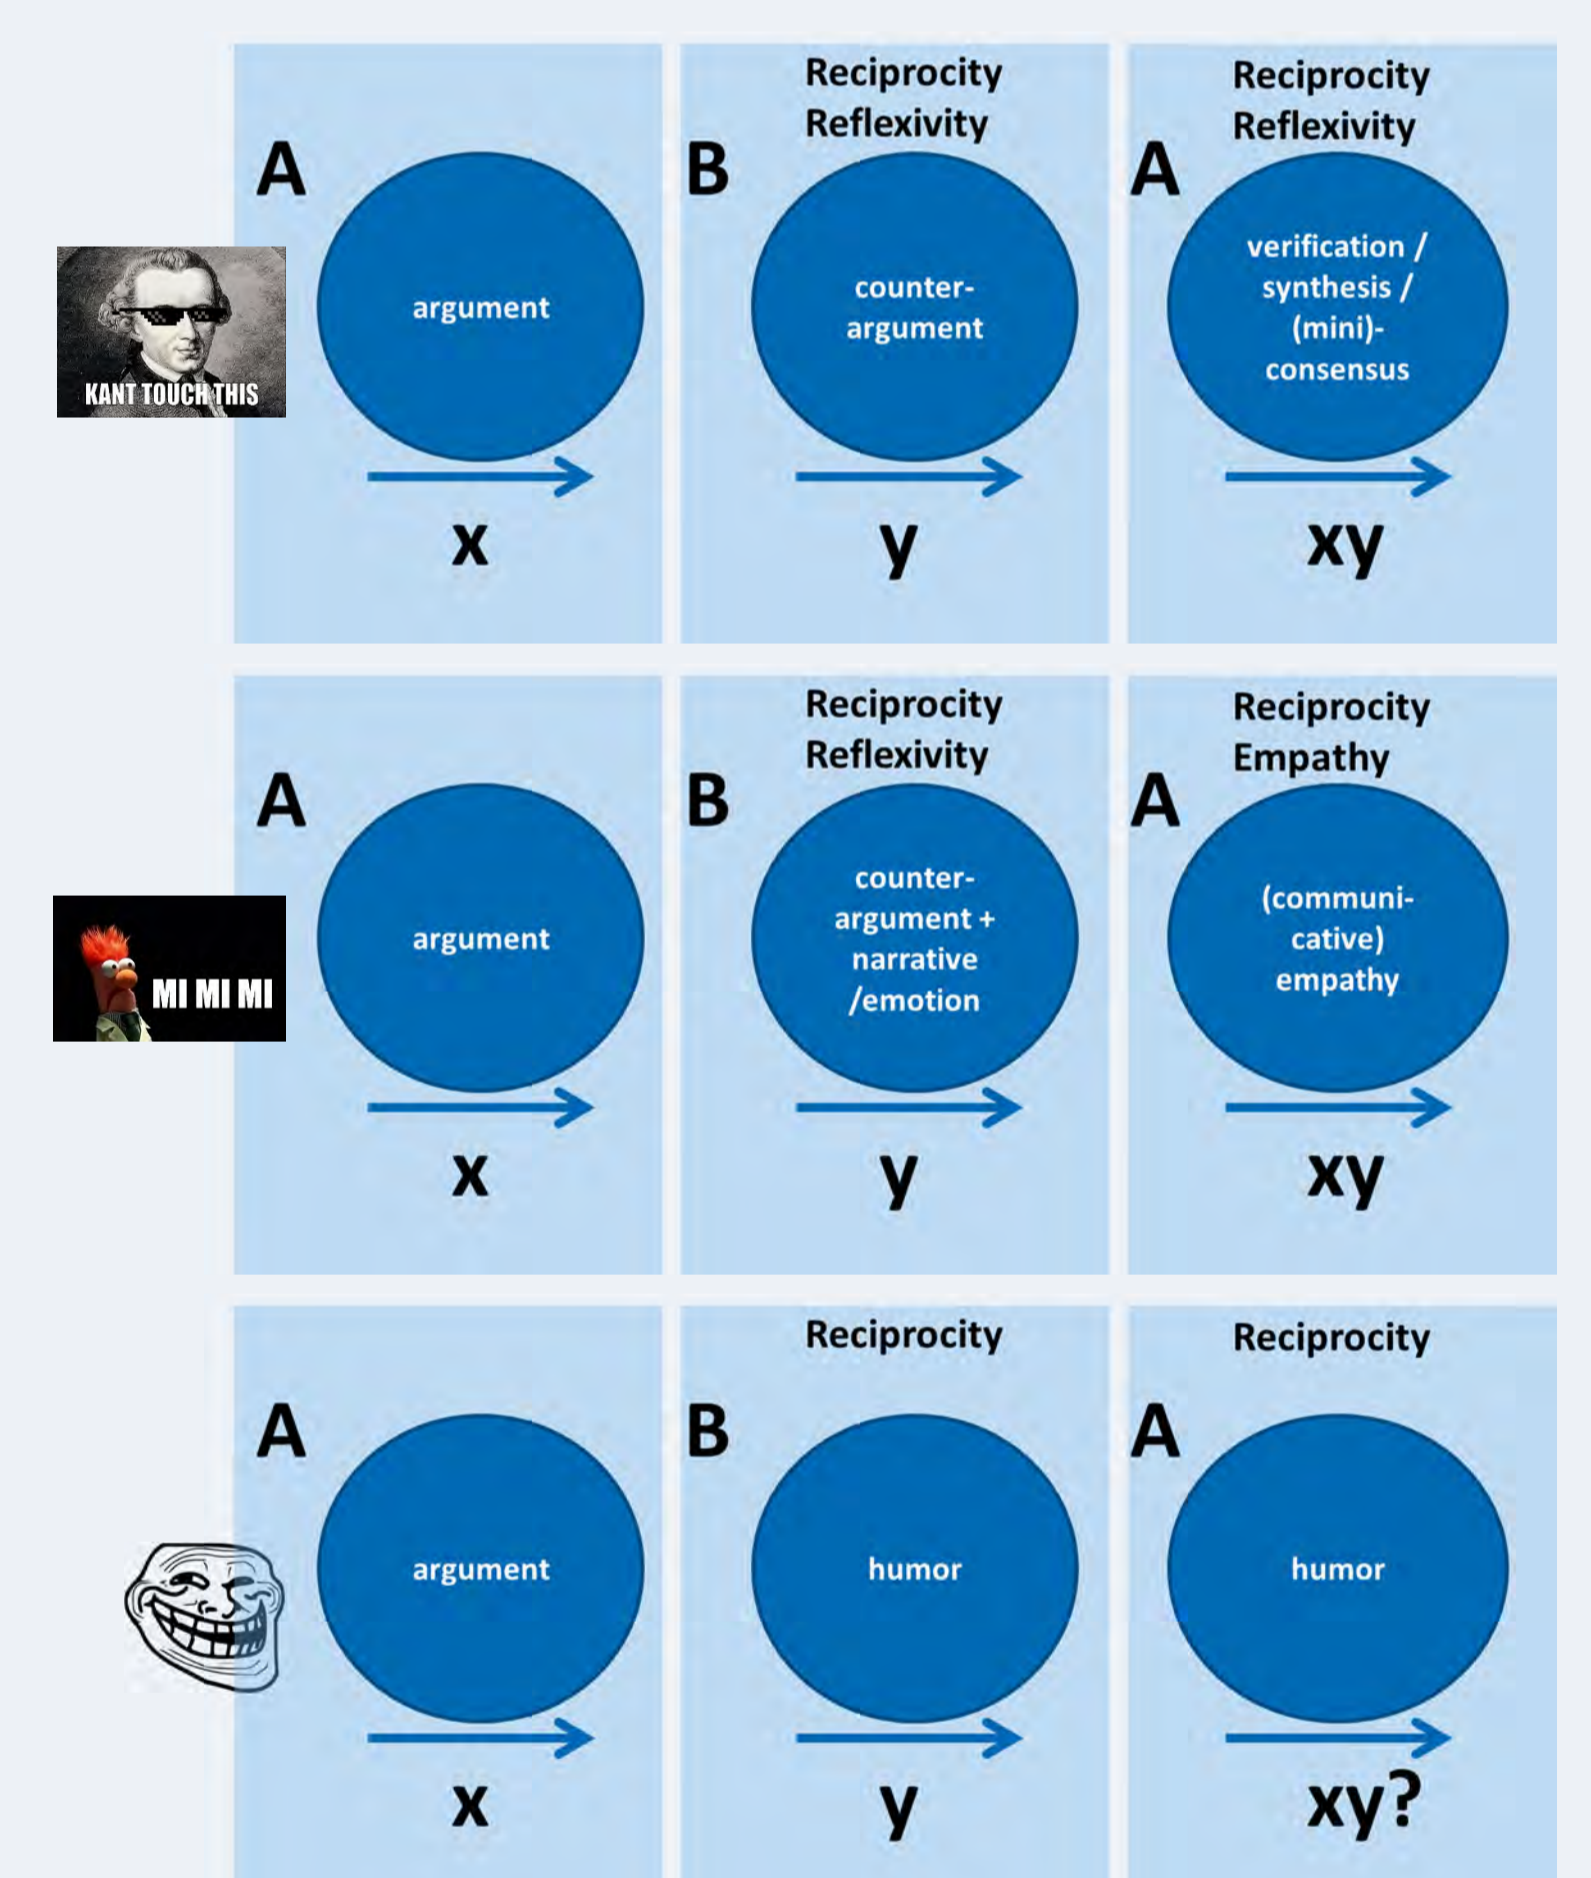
KANT TOUCH THIS

A
argument
x

Reciprocity
Reflexivity
B
counter-argument
y

Reciprocity
Reflexivity
A
verification / synthesis / (mini)-consensus
xy

MI MI MI

A
argument
x

Reciprocity
Reflexivity
B
counter-argument + narrative /emotion
y

Reciprocity
Empathy
A
(communicative) empathy
xy

A
argument
x

Reciprocity
B
humor
y

Reciprocity
A
humor
xy?